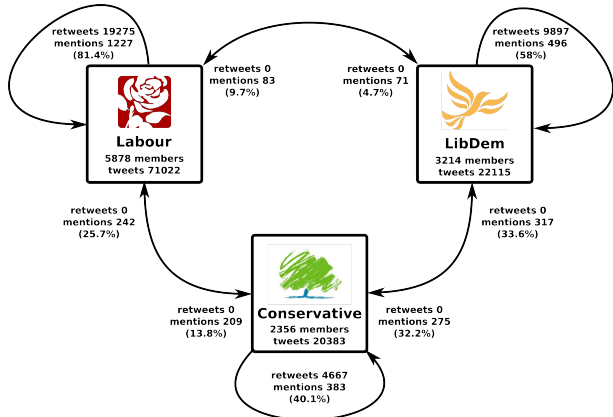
retweets 19275
mentions 1227
(81.4%)

retweets 0
mentions 83
(9.7%)

retweets 0
mentions 71
(4.7%)

retweets 9897
mentions 496
(58%)

Labour
5878 members
tweets 71022

LibDem
3214 members
tweets 22115

retweets 0
mentions 242
(25.7%)

retweets 0
mentions 317
(33.6%)

retweets 0
mentions 209
(13.8%)

Conservative
2356 members
tweets 20383

retweets 0
mentions 275
(32.2%)

retweets 4667
mentions 383
(40.1%)